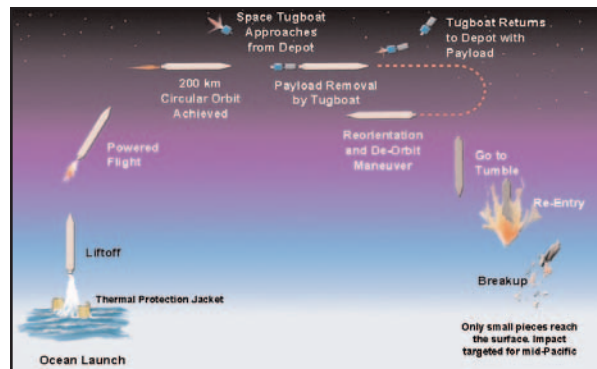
Space Tugboat Approaches from Depot

Tugboat Returns to Depot with Payload

200 km Circular Orbit Achieved

Payload Removal by Tugboat

Powered Flight

Reorientation and De-Orbit Maneuver

Go to Tumble

Re-Entry

Liftoff

Thermal Protection Jacket

Breakup

Only small pieces reach the surface. Impact targeted for mid-Pacific

Ocean Launch